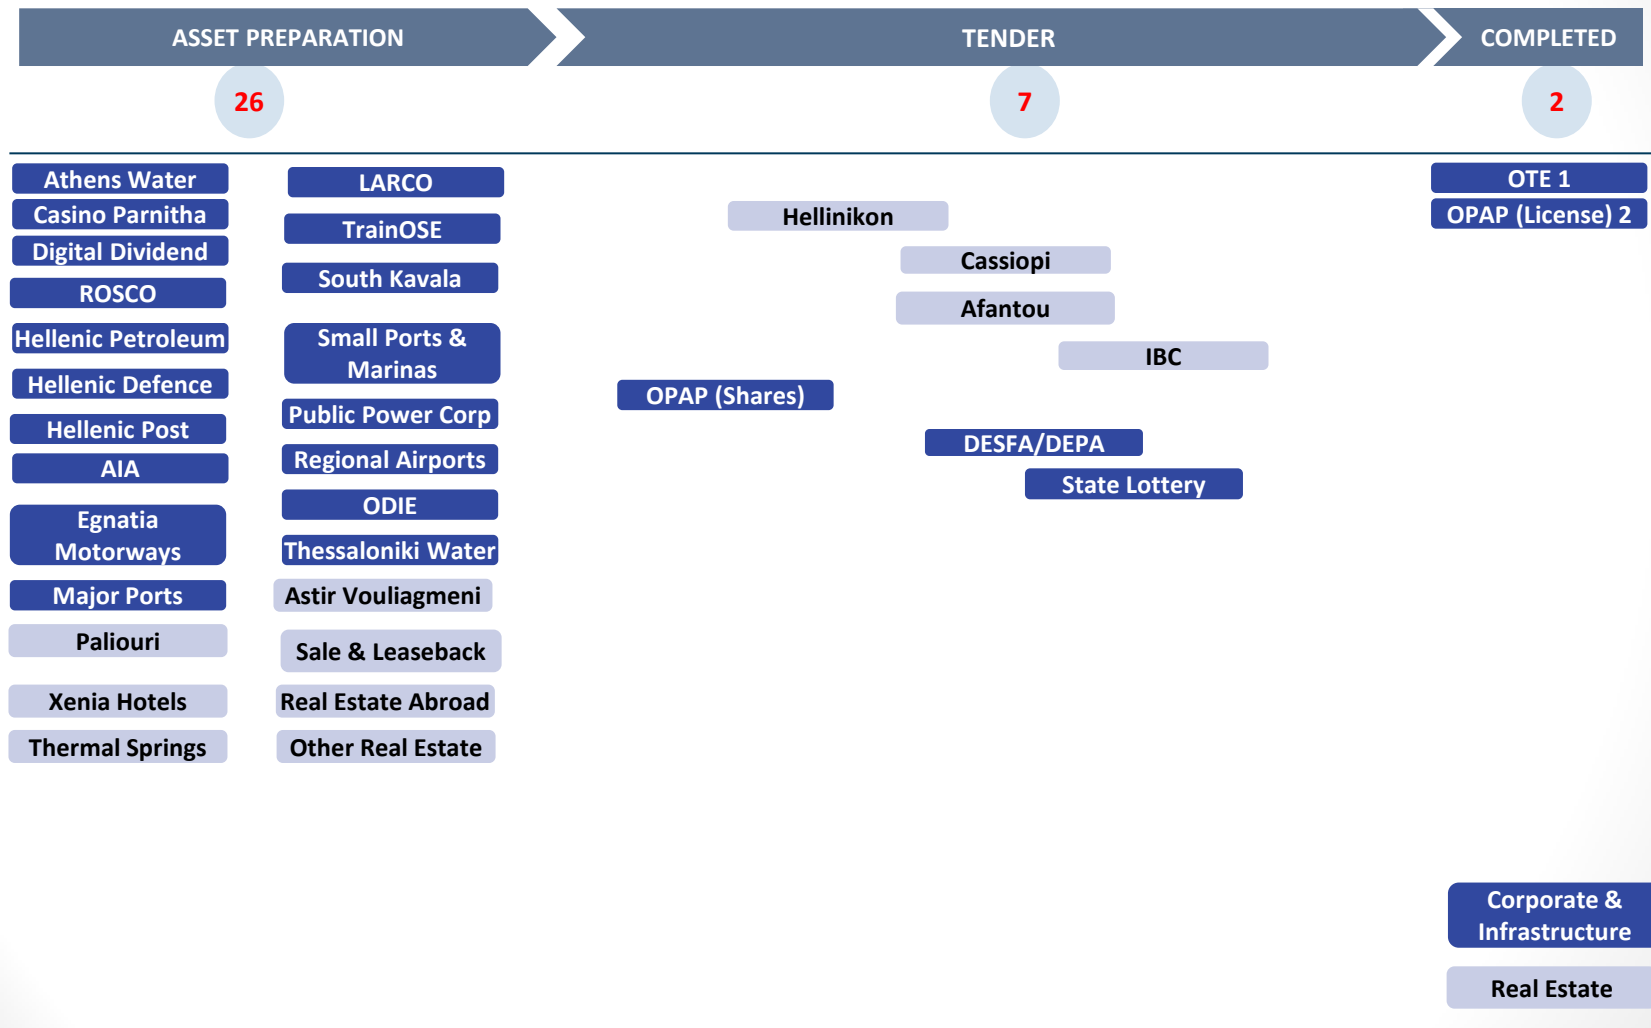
ASSET PREPARATION

26

TENDER

7

COMPLETED

2

Athens Water
Casino Parnitha
Digital Dividend
ROSCO
Hellenic Petroleum
Hellenic Defence
Hellenic Post
AIA
Egnatia Motorways
Major Ports
Paliouri
Xenia Hotels
Thermal Springs

LARCO
TrainOSE
South Kavala
Small Ports & Marinas
Public Power Corp
Regional Airports
ODIE
Thessaloniki Water
Astir Vouliagmeni
Sale & Leaseback
Real Estate Abroad
Other Real Estate

Hellinikon
Cassiopi
Afantou
IBC
OPAP (Shares)
DESFA/DEPA
State Lottery

OTE 1
OPAP (License) 2

Corporate & Infrastructure
Real Estate